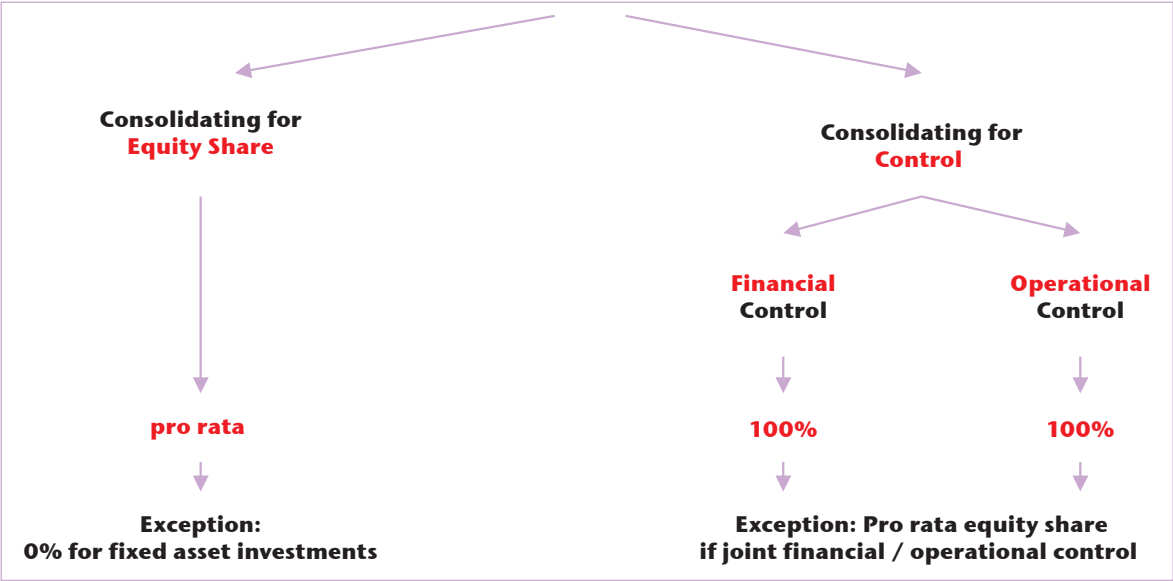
Consolidating for Equity Share

Consolidating for Control

Financial Control

Operational Control

pro rata

100%

100%

Exception: 0% for fixed asset investments

Exception: Pro rata equity share if joint financial / operational control